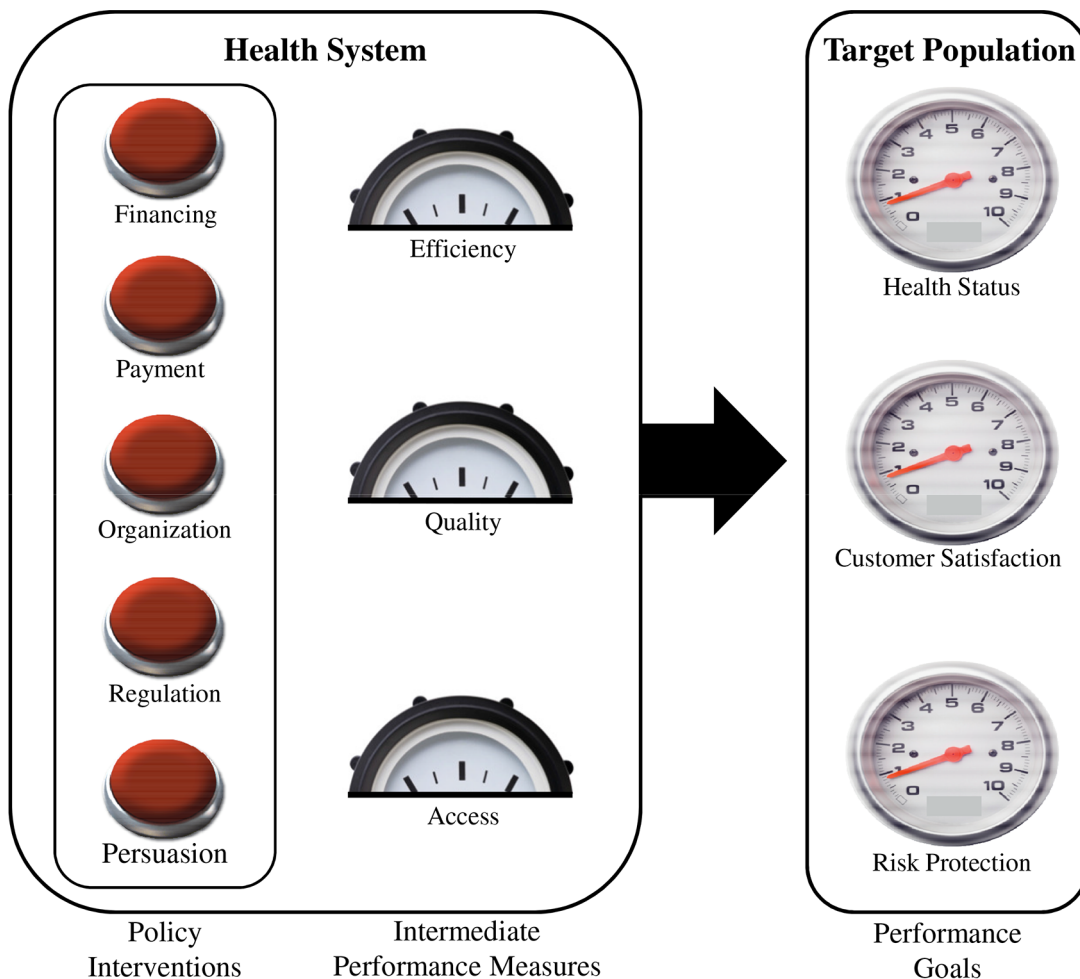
Health System

Financing

Payment

Organization

Regulation

Persuasion

Efficiency

Quality

Access

Target Population

4 5 6 3 7 2 8 1 9 0 10

Health Status

4 5 6 3 7 2 8 1 9 0 10

Customer Satisfaction

4 5 6 3 7 2 8 1 9 0 10

Risk Protection

Policy Interventions

Intermediate Performance Measures

Performance Goals